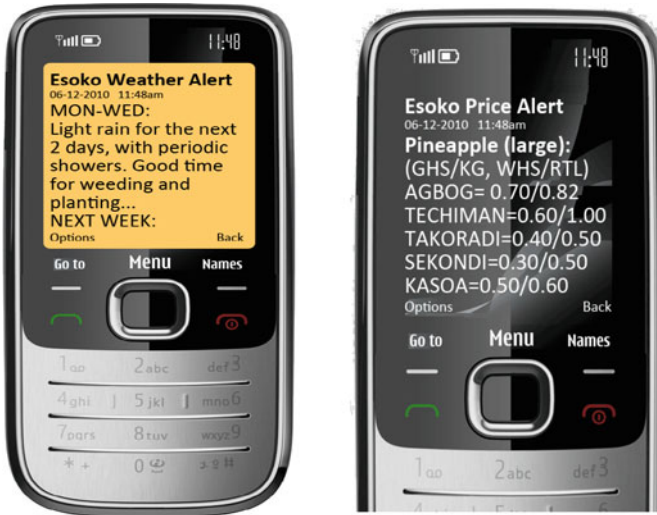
11:48

Esoko Weather Alert
06-12-2010 11:48am
MON-WED:
Light rain for the next 2 days, with periodic showers. Good time for weeding and planting...
NEXT WEEK:
Options Back

Go to Menu Names

1 2abc def3
4ghi 5jkl mno6
7pqrs 8tuv wxyz9
\* + 0 #

11:48

Esoko Price Alert
06-12-2010 11:48am
Pineapple (large):
(GHS/KG, WHS/RTL)
AGBOG= 0.70/0.82
TECHIMAN=0.60/1.00
TAKORADI=0.40/0.50
SEKONDI=0.30/0.50
KASOA=0.50/0.60
Options Back

Go to Menu Names

1 2abc def3